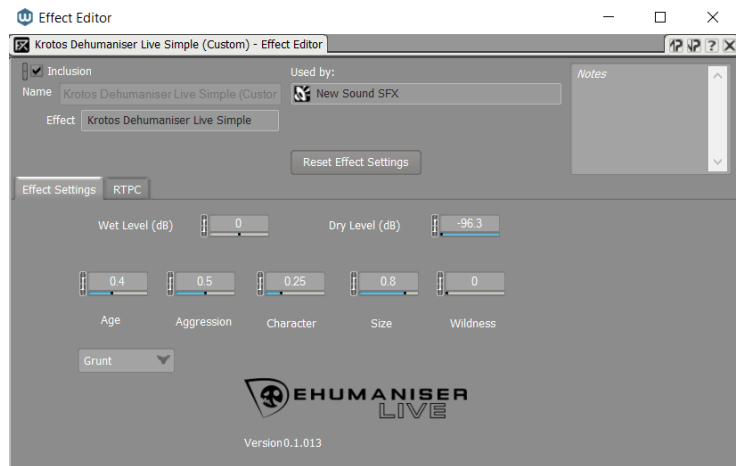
Effect Editor

Krotos Dehumaniser Live Simple (Custom) - Effect Editor

Inclusion

Name Krotos Dehumaniser Live Simple (Custor

Effect Krotos Dehumaniser Live Simple

Used by:

New Sound SFX

Reset Effect Settings

Notes

Effect Settings RTPC

Wet Level (dB) 0

Dry Level (dB) -96.3

0.4 0.5 0.25 0.8 0

Age Aggression Character Size Wildness

Grunt

DEHUMANISER LIVE

Version0.1.013